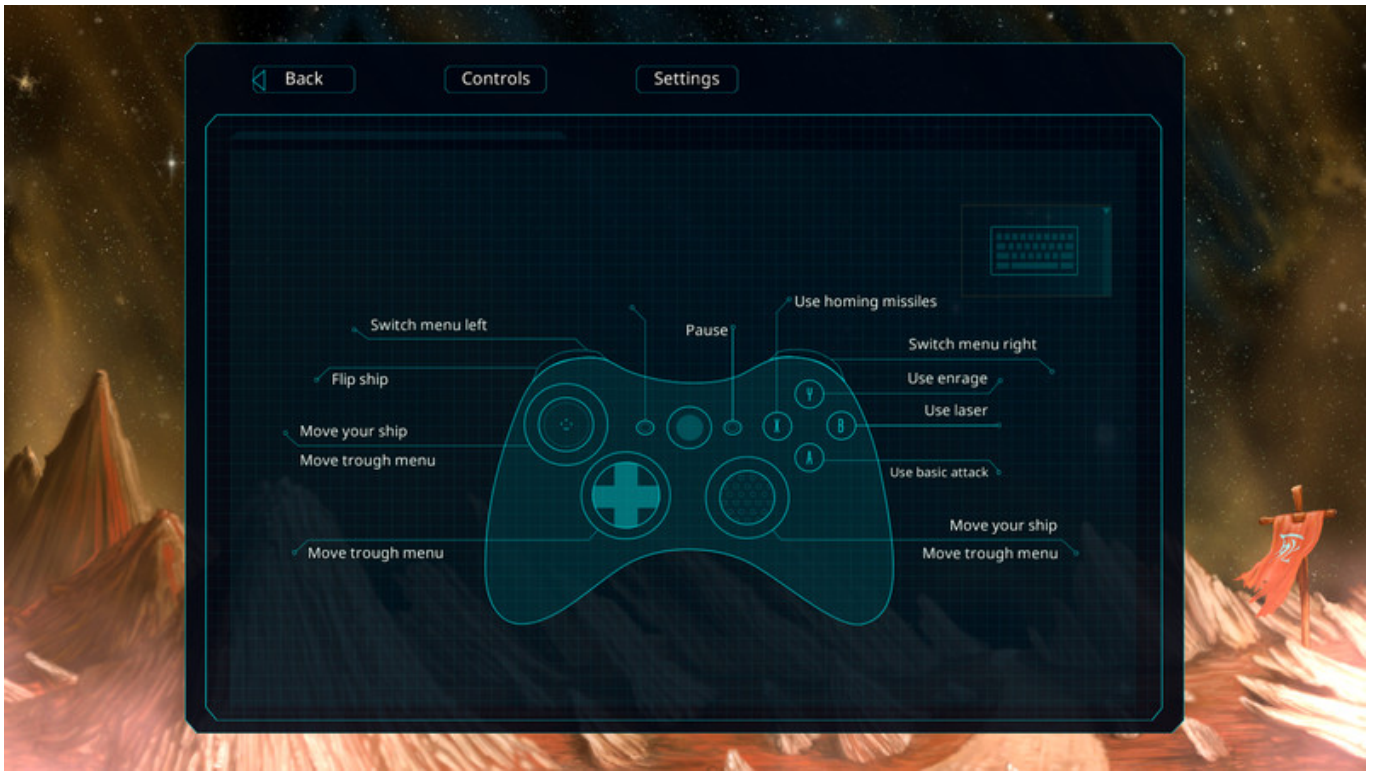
Back
Controls
Settings

Use homing missiles
Switch menu left
Pause
Switch menu right
Flip ship
Use enrage
Use laser
Move your ship
Move trough menu
Use basic attack
Move your ship
Move trough menu
Move trough menu

Y
X
B
A